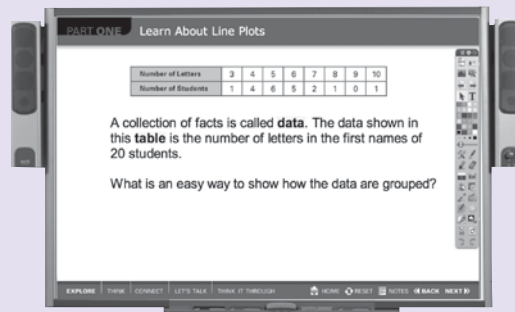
PART ONE Learn About Line Plots

| Number of Letters | 3 | 4 | 5 | 6 | 7 | 8 | 9 | 10 |
|---|---|---|---|---|---|---|---|---|
| Number of Students | 1 | 4 | 6 | 5 | 2 | 1 | 0 | 1 |

A collection of facts is called **data**. The data shown in this **table** is the number of letters in the first names of 20 students.

What is an easy way to show how the data are grouped?

EXPLORE THINK CONNECT LET'S TALK THINK IT THROUGH HOME RESET NOTES BACK NEXT